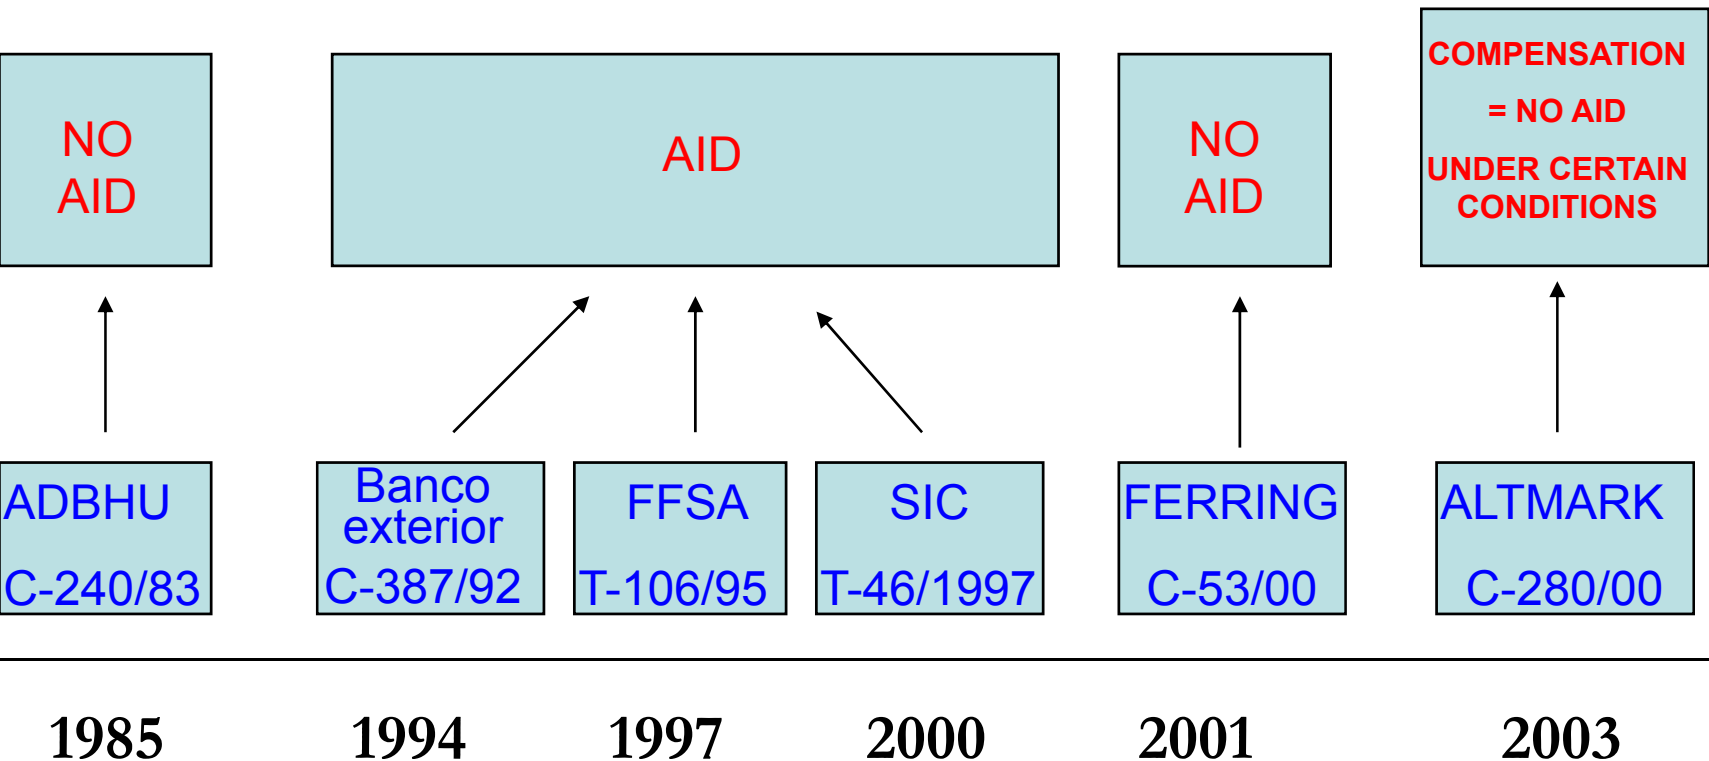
NO AID

AID

NO AID

COMPENSATION
= NO AID
UNDER CERTAIN CONDITIONS

ADBHU
C-240/83

Banco exterior
C-387/92

FFSA
T-106/95

SIC
T-46/1997

FERRING
C-53/00

ALTMARK
C-280/00

1985

1994

1997

2000

2001

2003